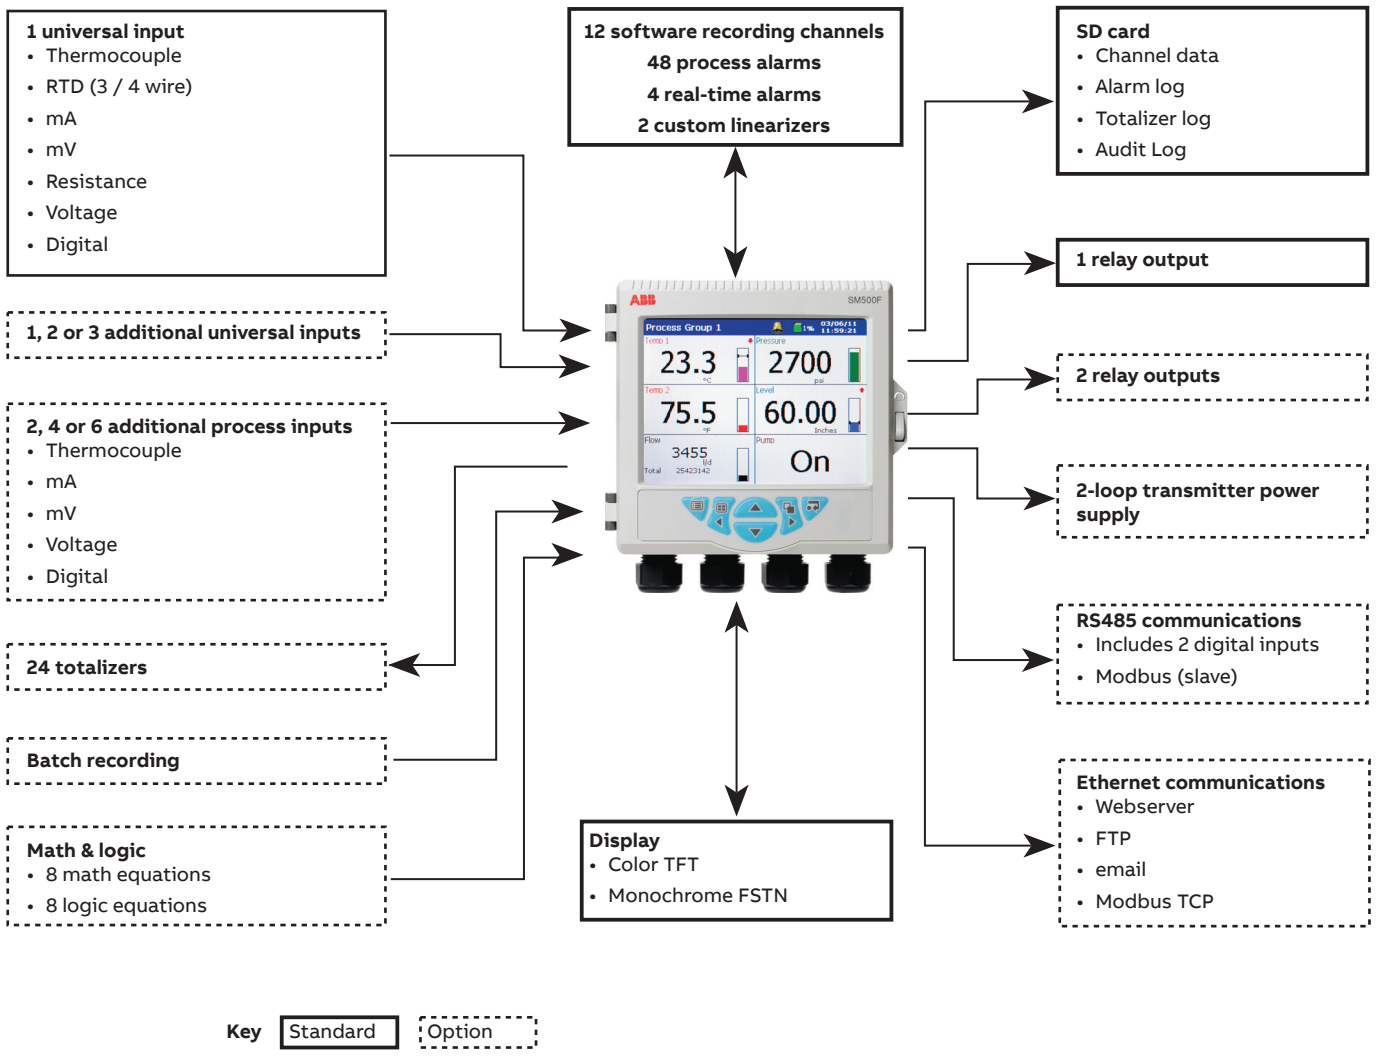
1 universal input
• Thermocouple
• RTD (3 / 4 wire)
• mA
• mV
• Resistance
• Voltage
• Digital

12 software recording channels
48 process alarms
4 real-time alarms
2 custom linearizers

SD card
• Channel data
• Alarm log
• Totalizer log
• Audit Log

1, 2 or 3 additional universal inputs

1 relay output

ABB SM500F

Process Group 1 03/06/11 11:59:21

Temp 1 23.3 °C

Pressure 2700 psi

Temp 2 75.5 °F

Level 60.00 Inches

Flow 3455 l/d Total 25423142

Pump On

2 relay outputs

2, 4 or 6 additional process inputs
• Thermocouple
• mA
• mV
• Voltage
• Digital

2-loop transmitter power supply

24 totalizers

RS485 communications
• Includes 2 digital inputs
• Modbus (slave)

Batch recording

Ethernet communications
• Webserver
• FTP
• email
• Modbus TCP

Math & logic
• 8 math equations
• 8 logic equations

Display
• Color TFT
• Monochrome FSTN

Key Standard Option